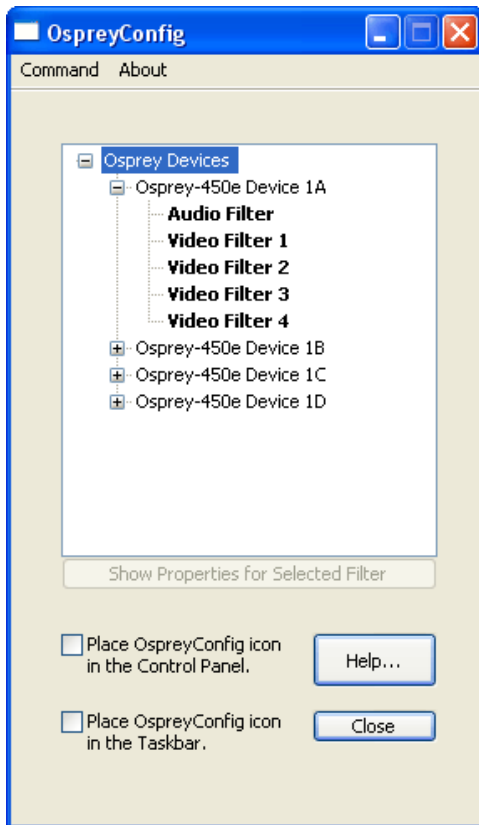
OspreyConfig

Command About

Osprey Devices
Osprey-450e Device 1A
Audio Filter
Video Filter 1
Video Filter 2
Video Filter 3
Video Filter 4
Osprey-450e Device 1B
Osprey-450e Device 1C
Osprey-450e Device 1D

Show Properties for Selected Filter

Place OspreyConfig icon in the Control Panel.

Help...

Place OspreyConfig icon in the Taskbar.

Close